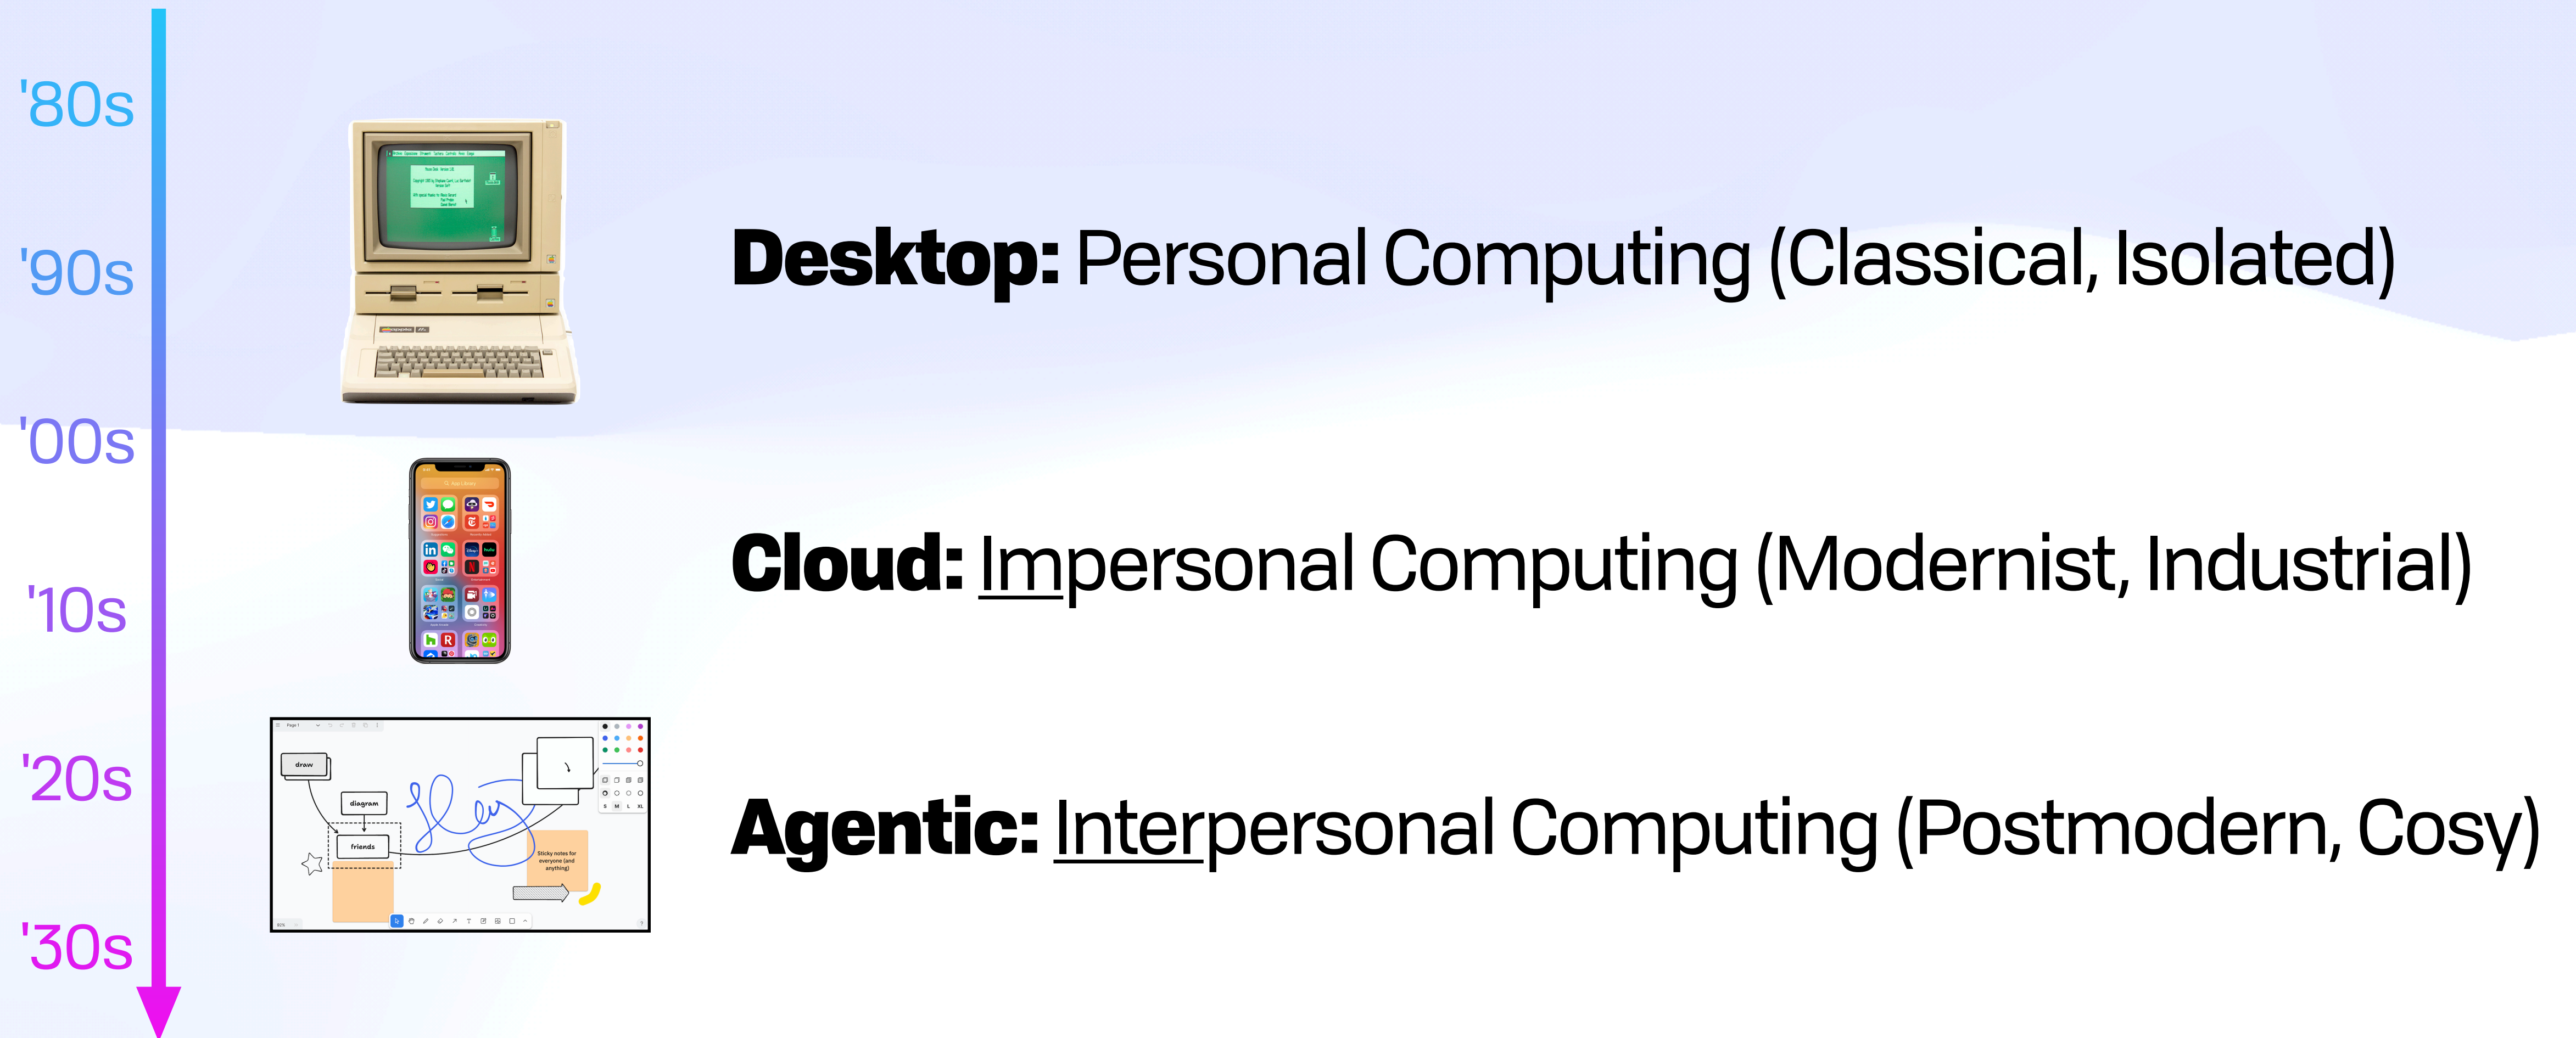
'80s

'90s

'00s

'10s

'20s

'30s

**Desktop:** Personal Computing (Classical, Isolated)

**Cloud:** Impersonal Computing (Modernist, Industrial)

**Agentic:** Interpersonal Computing (Postmodern, Cosy)

draw

diagram

friends

Sticky notes for everyone (and anything)